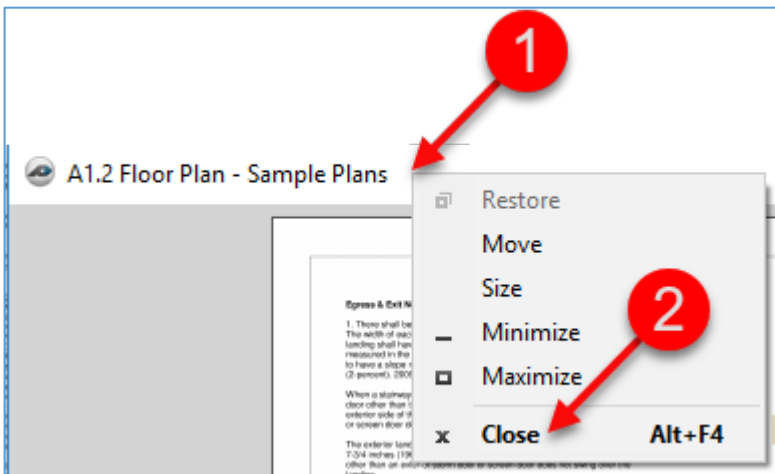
1

A1.2 Floor Plan - Sample Plans

Restore
Move
Size
Minimize
Maximize
Close Alt+F4

2

Egress & Exit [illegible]

1. There shall be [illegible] The width of each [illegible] landing shall have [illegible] measured in the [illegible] to have a slope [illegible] (2 percent). 2000

When a stairway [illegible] door other than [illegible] exterior side of the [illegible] or screen door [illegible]

The exterior land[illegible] 7-3/4 inches (196 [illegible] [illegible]